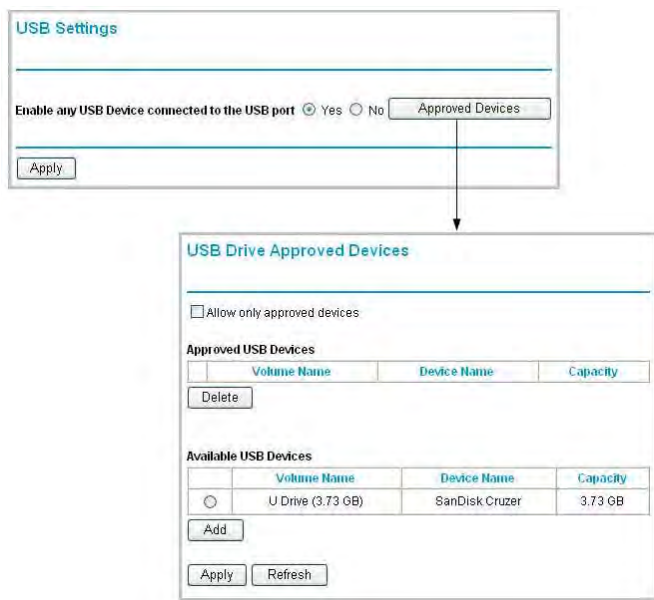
USB Settings

Enable any USB Device connected to the USB port Yes No Approved Devices

Apply

USB Drive Approved Devices

Allow only approved devices

Approved USB Devices

| | Volume Name | Device Name | Capacity |
|---|---|---|---|

Delete

Available USB Devices

| | Volume Name | Device Name | Capacity |
|---|---|---|---|
| | U Drive (3.73 GB) | SanDisk Cruzer | 3.73 GB |

Add

Apply Refresh